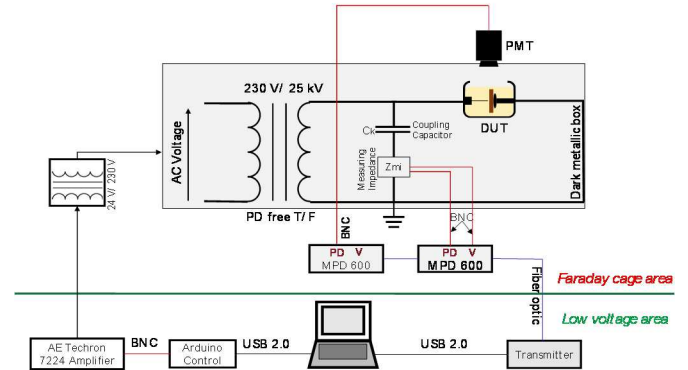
PMT

230 V/ 25 kV

AC Voltage

Ck

Coupling Capacitor

DUT

Dark metallic box

Measuring Impedance

Zmi

24 V/ 230 V

PD free T/ F

BNC

BNC

PD V
MPD 600

PD V
MPD 600

Fiber optic

Faraday cage area

Low voltage area

AE Techron 7224 Amplifier

BNC

Arduino Control

USB 2.0

USB 2.0

Transmitter